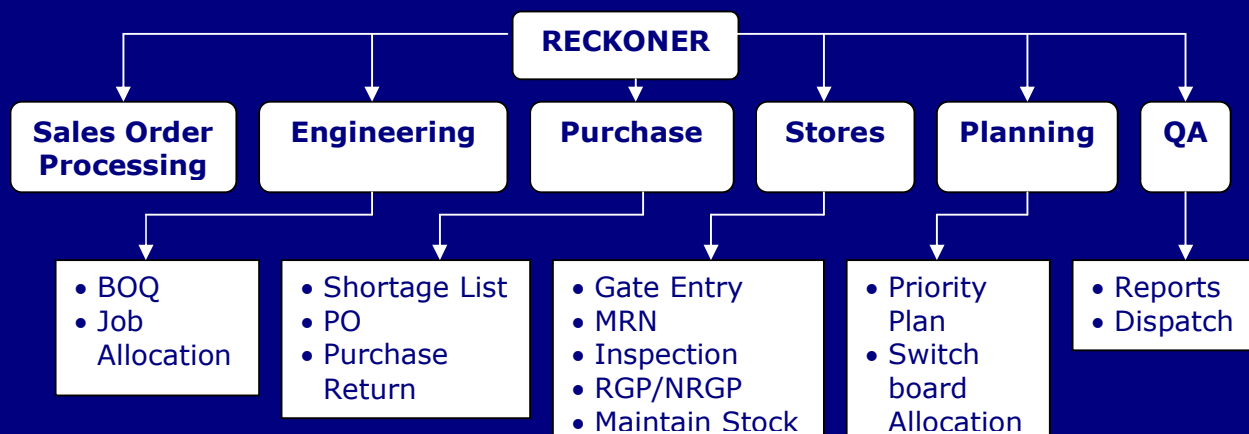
RECKONER

Sales Order Processing

Engineering

Purchase

Stores

Planning

QA

• BOQ
• Job Allocation

• Shortage List
• PO
• Purchase Return

• Gate Entry
• MRN
• Inspection
• RGP/NRGP
• Maintain Stock

• Priority Plan
• Switch board Allocation

• Reports
• Dispatch